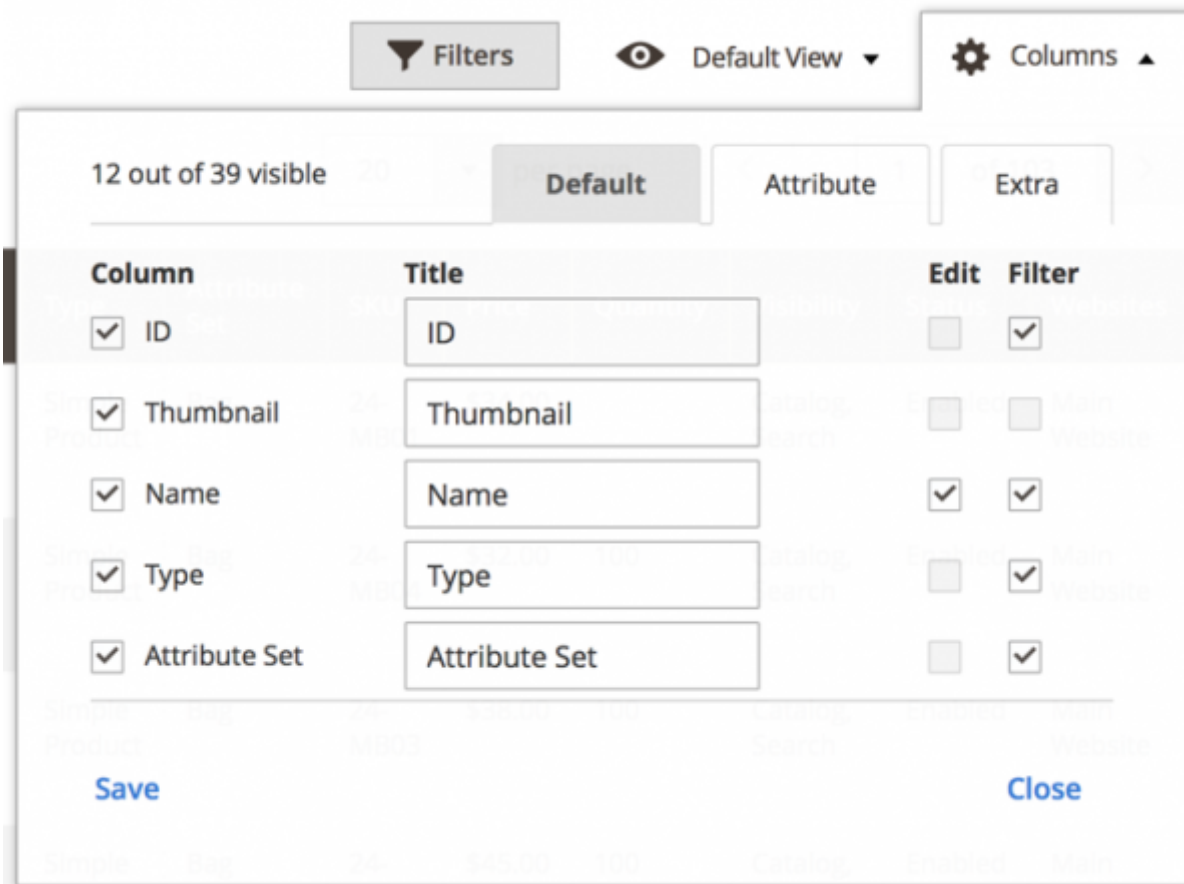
Filters

Default View

Columns

12 out of 39 visible

Default

Attribute

Extra

| Column | Title | Edit | Filter |
|---|---|---|---|
| ID | ID | | |
| Thumbnail | Thumbnail | | |
| Name | Name | | |
| Type | Type | | |
| Attribute Set | Attribute Set | | |

Save

Close